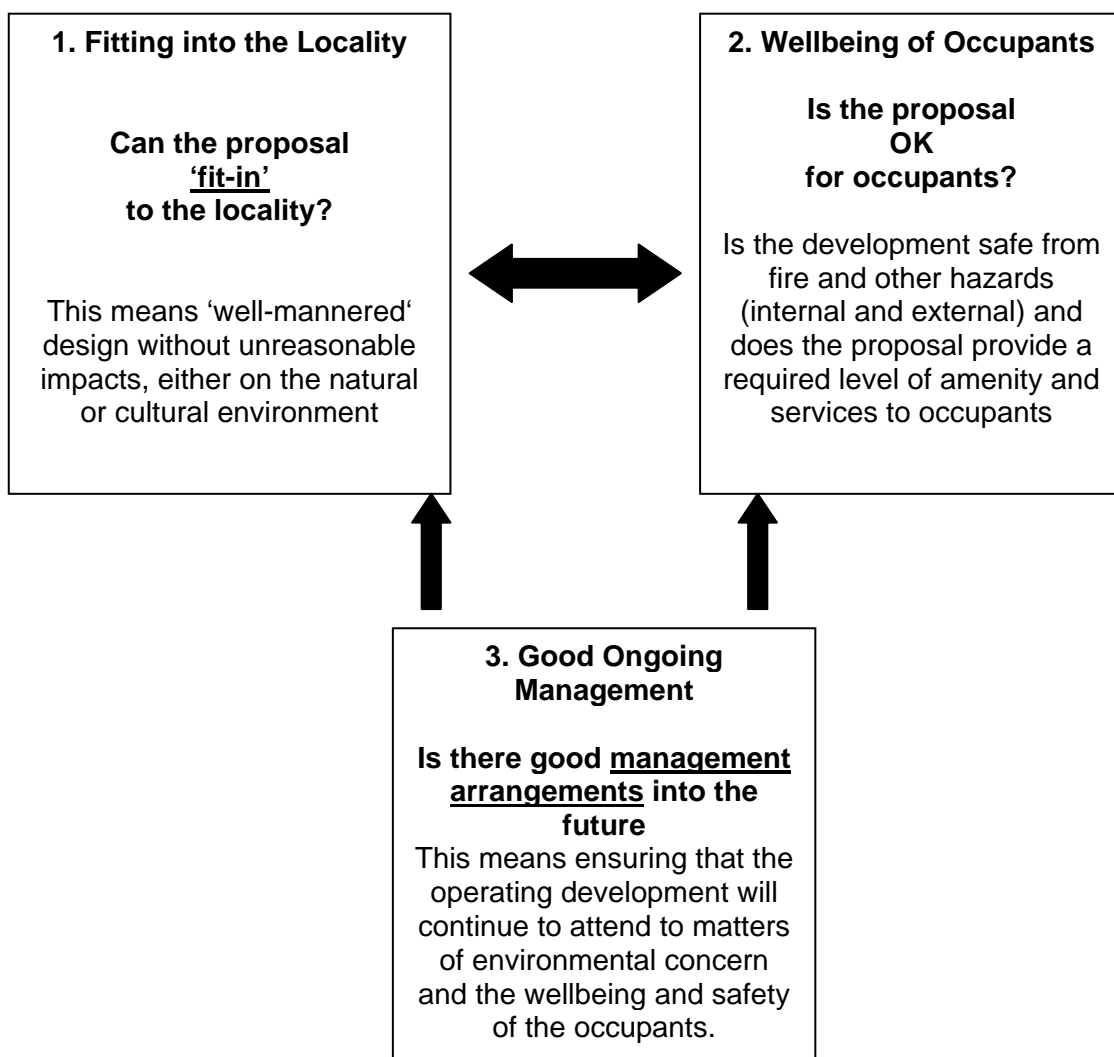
1. Fitting into the Locality

Can the proposal 'fit-in' to the locality?

This means 'well-mannered' design without unreasonable impacts, either on the natural or cultural environment

2. Wellbeing of Occupants

Is the proposal OK for occupants?

Is the development safe from fire and other hazards (internal and external) and does the proposal provide a required level of amenity and services to occupants

3. Good Ongoing Management

Is there good management arrangements into the future

This means ensuring that the operating development will continue to attend to matters of environmental concern and the wellbeing and safety of the occupants.